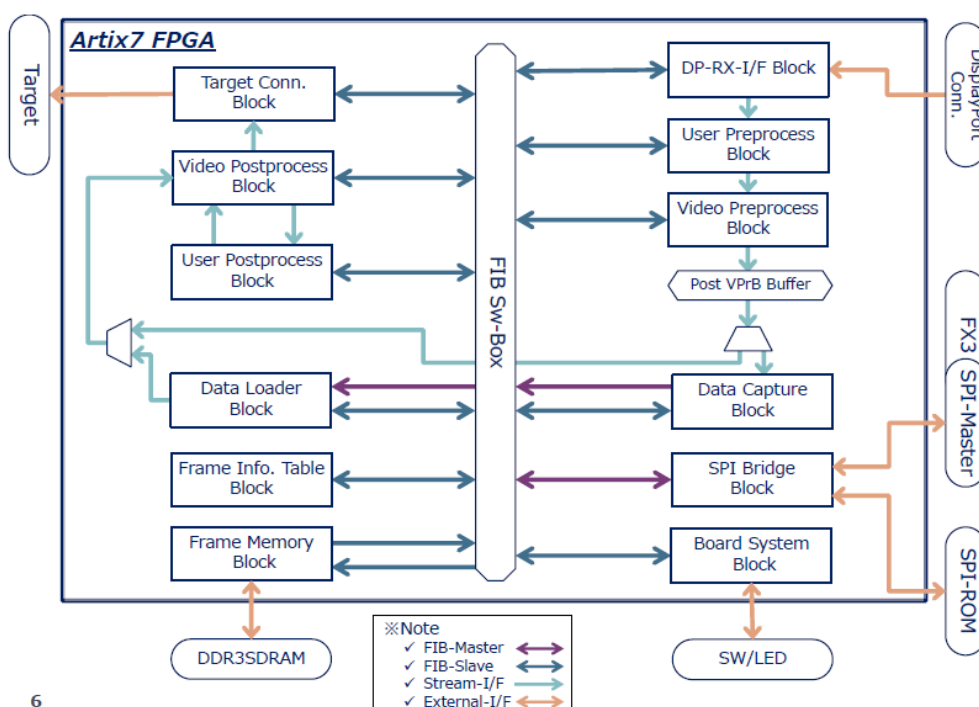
Artix7 FPGA

Target

Target Conn. Block

Video Postprocess Block

User Postprocess Block

Data Loader Block

Frame Info. Table Block

Frame Memory Block

FIB Sw-Box

DP-RX-I/F Block

User Preprocess Block

Video Preprocess Block

Post VPrB Buffer

Data Capture Block

SPI Bridge Block

Board System Block

DisplayPort Conn.

FX3

SPI-Master

SPI-ROM

DDR3SDRAM

SW/LED

※Note
✓ FIB-Master
✓ FIB-Slave
✓ Stream-I/F
✓ External-I/F

6